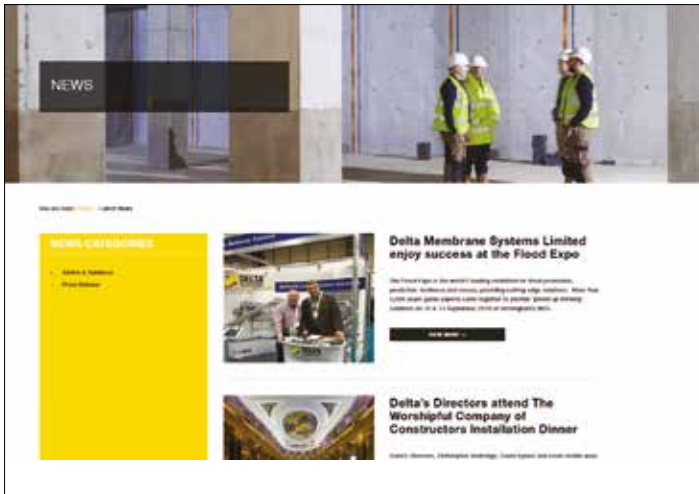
NEWS

You are here: Home / Latest News

NEWS CATEGORIES

Advice & Guidance

Press Release

Delta Membrane Systems Limited enjoy success at the Flood Expo

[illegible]

VIEW MORE

Delta's Directors attend The Worshipful Company of Constructors Installation Dinner

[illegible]